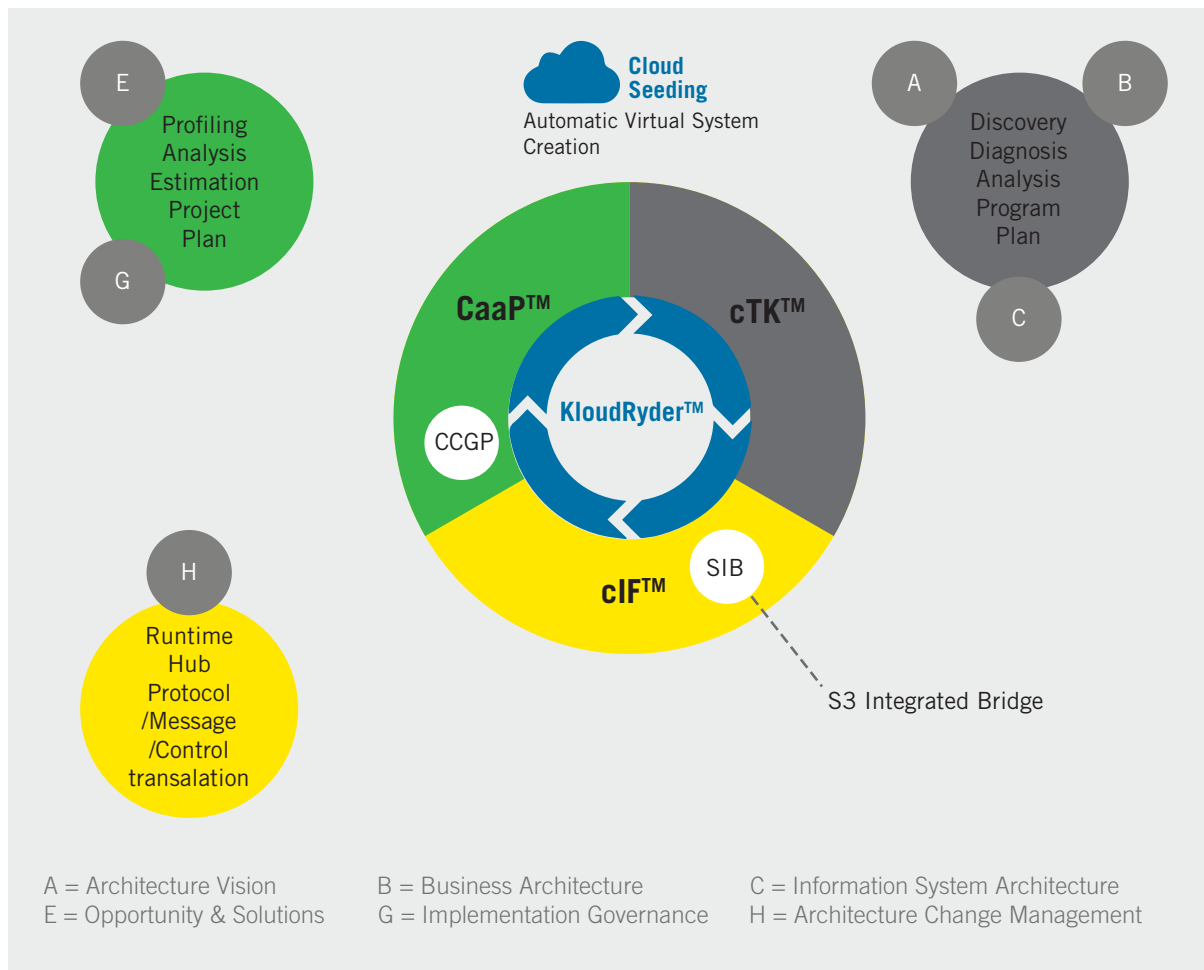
E

Profiling
Analysis
Estimation
Project
Plan

G

Cloud Seeding
Automatic Virtual System Creation

A

B

Discovery
Diagnosis
Analysis
Program
Plan

C

CaaP™

cTK™

KloudRyder™

CCGP

SIB

cIF™

S3 Integrated Bridge

H

Runtime
Hub
Protocol
/Message
/Control
transalation

A = Architecture Vision
E = Opportunity & Solutions

B = Business Architecture
G = Implementation Governance

C = Information System Architecture
H = Architecture Change Management